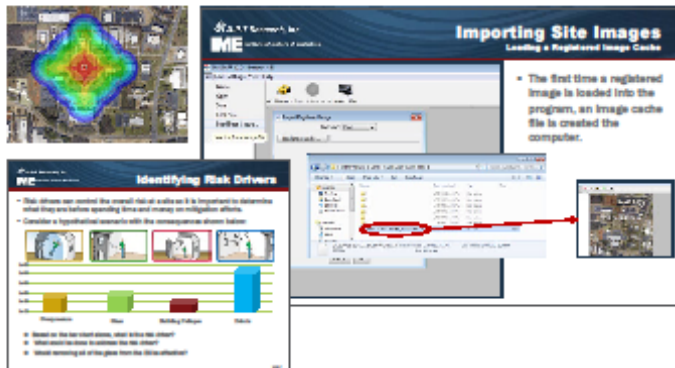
Importing Site Images

Loading a Registered Image Cache

The first time a registered image is loaded into the program, an image cache file is created the computer.

IME

Identifying Risk Drivers

Risk drivers can control the overall risk scale so it is important to determine what they are before spending time and money on mitigation efforts

Consider a hypothetical scenario with the consequences shown below

Fragmentation

Glass

Building Collapse

Debris

Based on the bar chart above, what is the risk driver?

What would be done to address the risk driver?

Would removing all of the glass from the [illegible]?